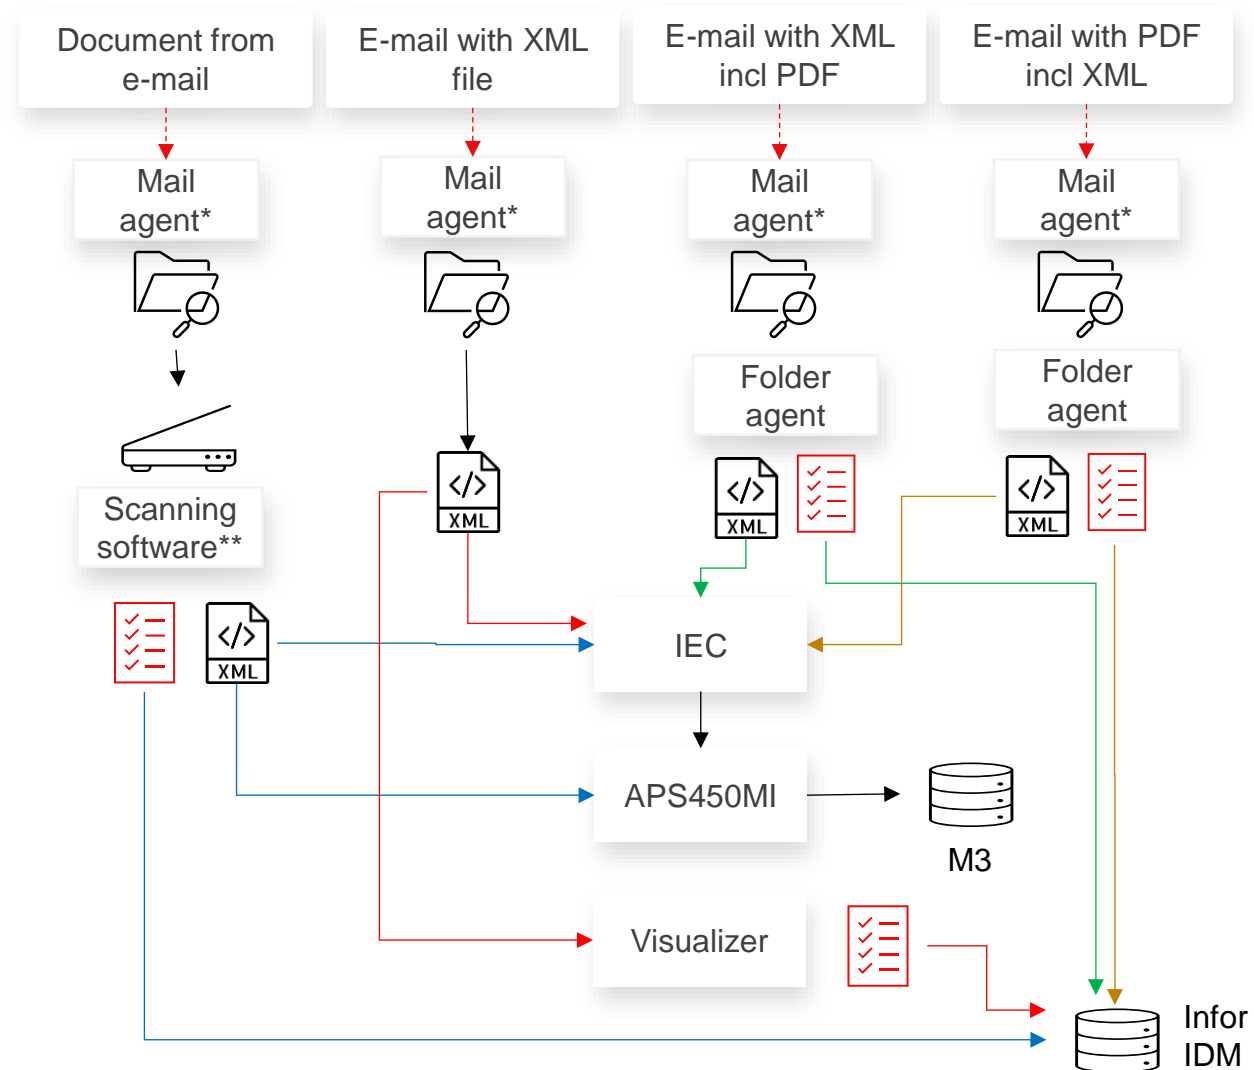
Document from e-mail

E-mail with XML file

E-mail with XML incl PDF

E-mail with PDF incl XML

Mail agent*

Mail agent*

Mail agent*

Mail agent*

Folder agent

Folder agent

Scanning software**

XML

XML

XML

XML

IEC

APS450MI

M3

Visualizer

Infor IDM